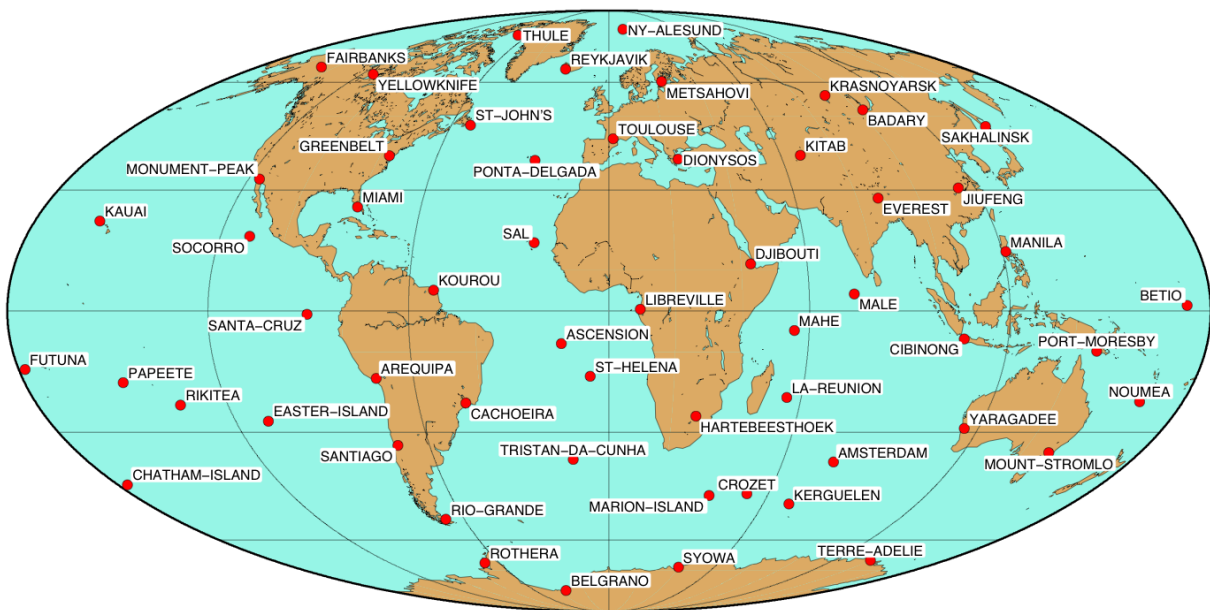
NY-ALESUND
THULE
FAIRBANKS
REYKJAVIK
YELLOWKNIFE
METSAHOVI
KRASNOYARSK
BADARY
ST-JOHN'S
TOULOUSE
SAKHALINSK
GREENBELT
PONTA-DELGADA
DIONYSOS
KITAB
MONUMENT-PEAK
MIAMI
EVEREST
JIUFENG
KAUAI
SOCORRO
SAL
DJIBOUTI
MANILA
KOUROU
MALE
BETIO
SANTA-CRUZ
LIBREVILLE
MAHE
ASCENSION
CIBINONG
PORT-MORESBY
FUTUNA
AREQUIPA
ST-HELENA
PAPEETE
LA-REUNION
NOUMEA
RIKITEA
EASTER-ISLAND
CACHOEIRA
HARTEBEESTHOEK
YARAGADEE
SANTIAGO
TRISTAN-DA-CUNHA
AMSTERDAM
MOUNT-STROMLO
CHATHAM-ISLAND
CROZET
MARION-ISLAND
KERGUELEN
RIO-GRANDE
ROTHERA
SYOWA
TERRE-ADELIE
BELGRANO